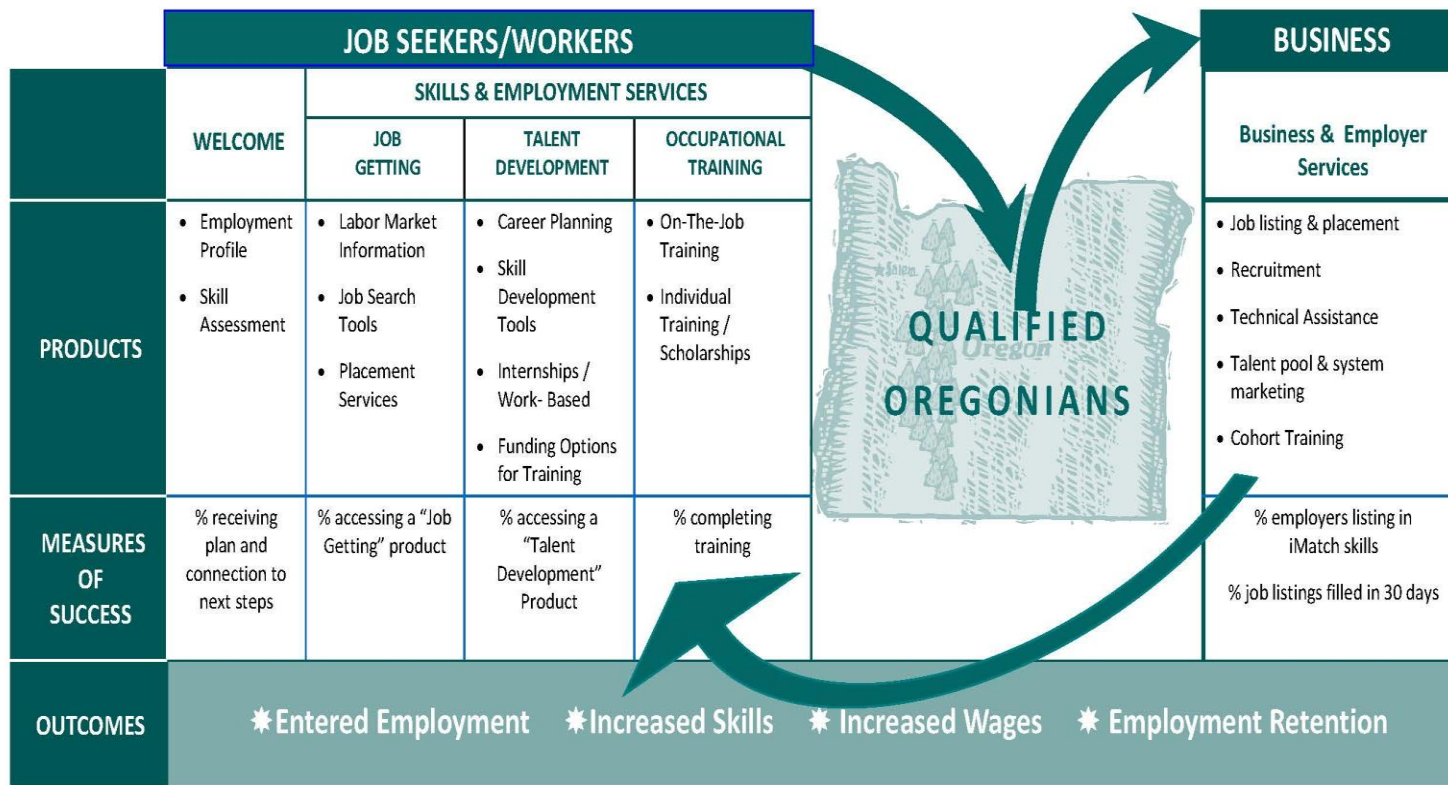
| | JOB SEEKERS/WORKERS | | | | | BUSINESS |
|---|---|---|---|---|---|---|
| | | SKILLS & EMPLOYMENT SERVICES | | | | |
| | WELCOME | JOB GETTING | TALENT DEVELOPMENT | OCCUPATIONAL TRAINING | | Business & Employer Services |
| PRODUCTS | • Employment Profile<br>• Skill Assessment | • Labor Market Information<br>• Job Search Tools<br>• Placement Services | • Career Planning<br>• Skill Development Tools<br>• Internships / Work- Based<br>• Funding Options for Training | • On-The-Job Training<br>• Individual Training / Scholarships | QUALIFIED OREGONIANS | • Job listing & placement<br>• Recruitment<br>• Technical Assistance<br>• Talent pool & system marketing<br>• Cohort Training |
| MEASURES OF SUCCESS | % receiving plan and connection to next steps | % accessing a "Job Getting" product | % accessing a "Talent Development" Product | % completing training | | % employers listing in iMatch skills<br>% job listings filled in 30 days |
| OUTCOMES | ✷Entered Employment ✷Increased Skills ✷ Increased Wages ✷ Employment Retention | | | | | |

Salem
Oregon